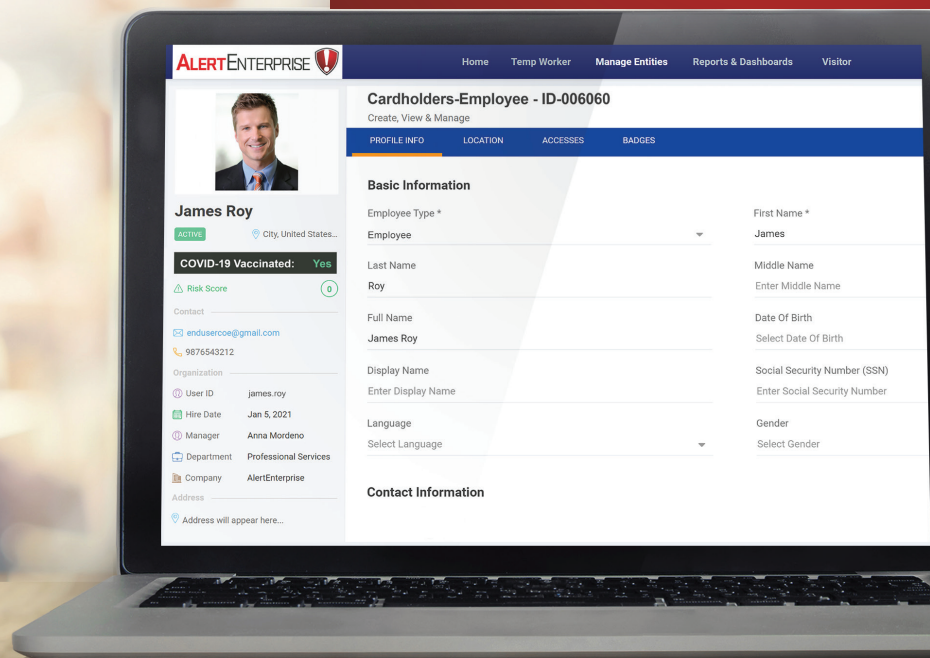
ALERTENTERPRISE

Home Temp Worker Manage Entities Reports & Dashboards Visitor

James Roy
ACTIVE
City, United States...

COVID-19 Vaccinated: Yes

Risk Score 0

Contact
endusercoe@gmail.com
9876543212

Organization
User ID james.roy
Hire Date Jan 5, 2021
Manager Anna Mordeno
Department Professional Services
Company AlertEnterprise

Address
Address will appear here...

Cardholders-Employee - ID-006060
Create, View & Manage

PROFILE INFO LOCATION ACCESSES BADGES

Basic Information

Employee Type *
Employee

First Name *
James

Last Name
Roy

Middle Name
Enter Middle Name

Full Name
James Roy

Date Of Birth
Select Date Of Birth

Display Name
Enter Display Name

Social Security Number (SSN)
Enter Social Security Number

Language
Select Language

Gender
Select Gender

Contact Information